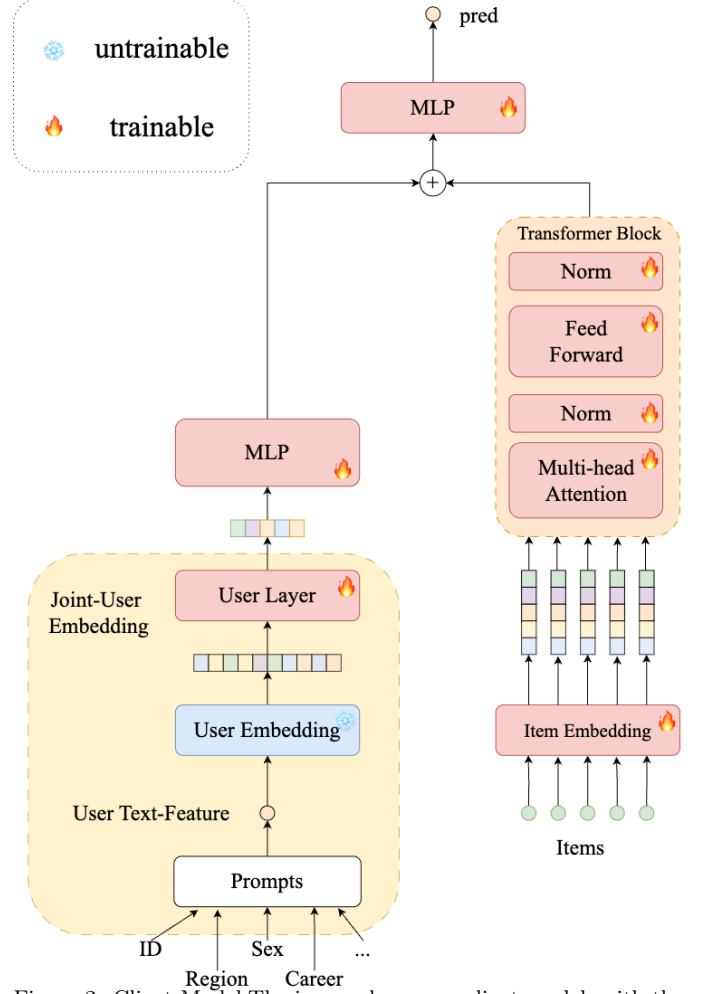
untrainable

trainable

pred

MLP

Transformer Block

Norm

Feed Forward

Norm

Multi-head Attention

MLP

Joint-User Embedding

User Layer

User Embedding

User Text-Feature

Prompts

ID

Region

Sex

Career

...

Item Embedding

Items

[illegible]